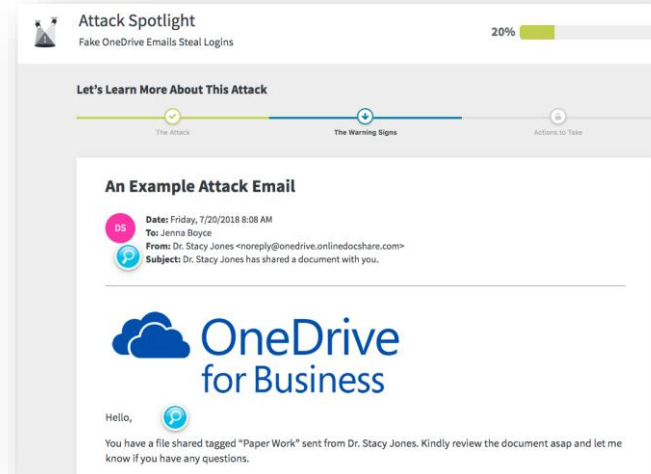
Attack Spotlight
Fake OneDrive Emails Steal Logins

20%

Let's Learn More About This Attack

The Attack
The Warning Signs
Actions to Take

An Example Attack Email

DS

Date: Friday, 7/20/2018 8:08 AM
To: Jenna Boyce
From: Dr. Stacy Jones <noreply@onedrive.onlinedocshare.com>
Subject: Dr. Stacy Jones has shared a document with you.

OneDrive for Business

Hello,

You have a file shared tagged "Paper Work" sent from Dr. Stacy Jones. Kindly review the document asap and let me know if you have any questions.